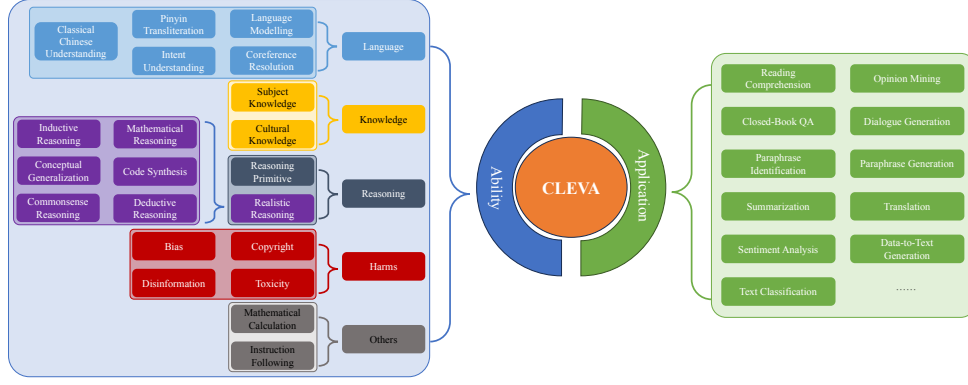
Classical Chinese Understanding

Pinyin Transliteration

Language Modelling

Intent Understanding

Coreference Resolution

Language

Subject Knowledge

Cultural Knowledge

Knowledge

Inductive Reasoning

Mathematical Reasoning

Conceptual Generalization

Code Synthesis

Commonsense Reasoning

Deductive Reasoning

Reasoning Primitive

Realistic Reasoning

Reasoning

Bias

Copyright

Disinformation

Toxicity

Harms

Mathematical Calculation

Instruction Following

Others

Ability

CLEVA

Application

Reading Comprehension

Opinion Mining

Closed-Book QA

Dialogue Generation

Paraphrase Identification

Paraphrase Generation

Summarization

Translation

Sentiment Analysis

Data-to-Text Generation

Text Classification

......